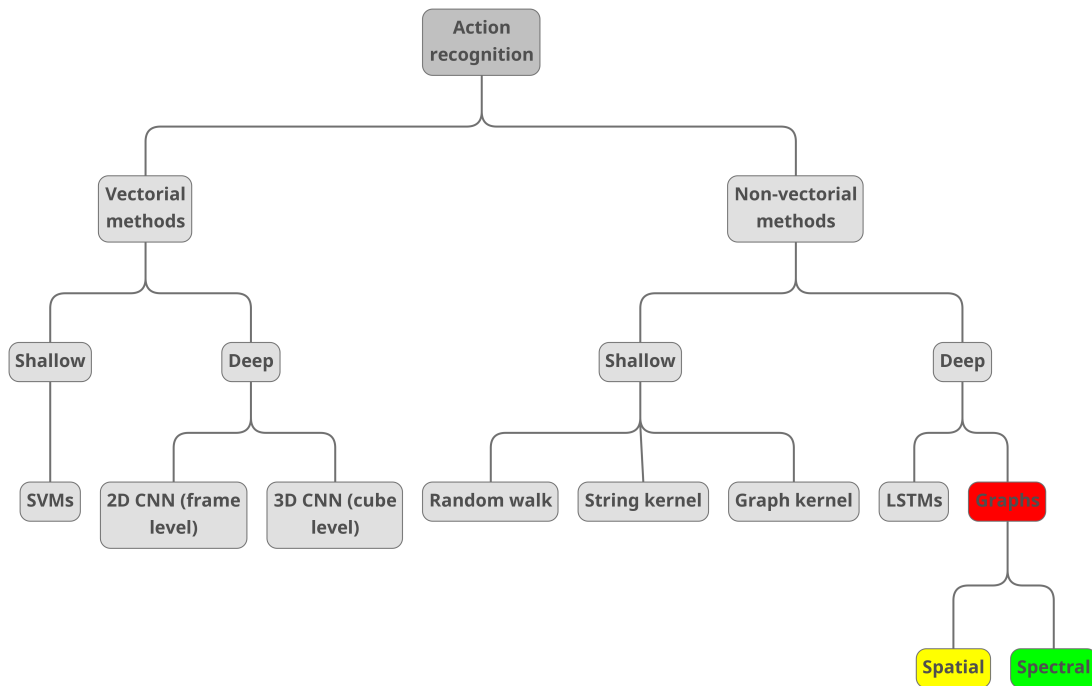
Action recognition

Vectorial methods

Non-vectorial methods

Shallow

Deep

SVMs

2D CNN (frame level)

3D CNN (cube level)

Shallow

Deep

Random walk

String kernel

Graph kernel

LSTMs

Graphs

Spatial

Spectral